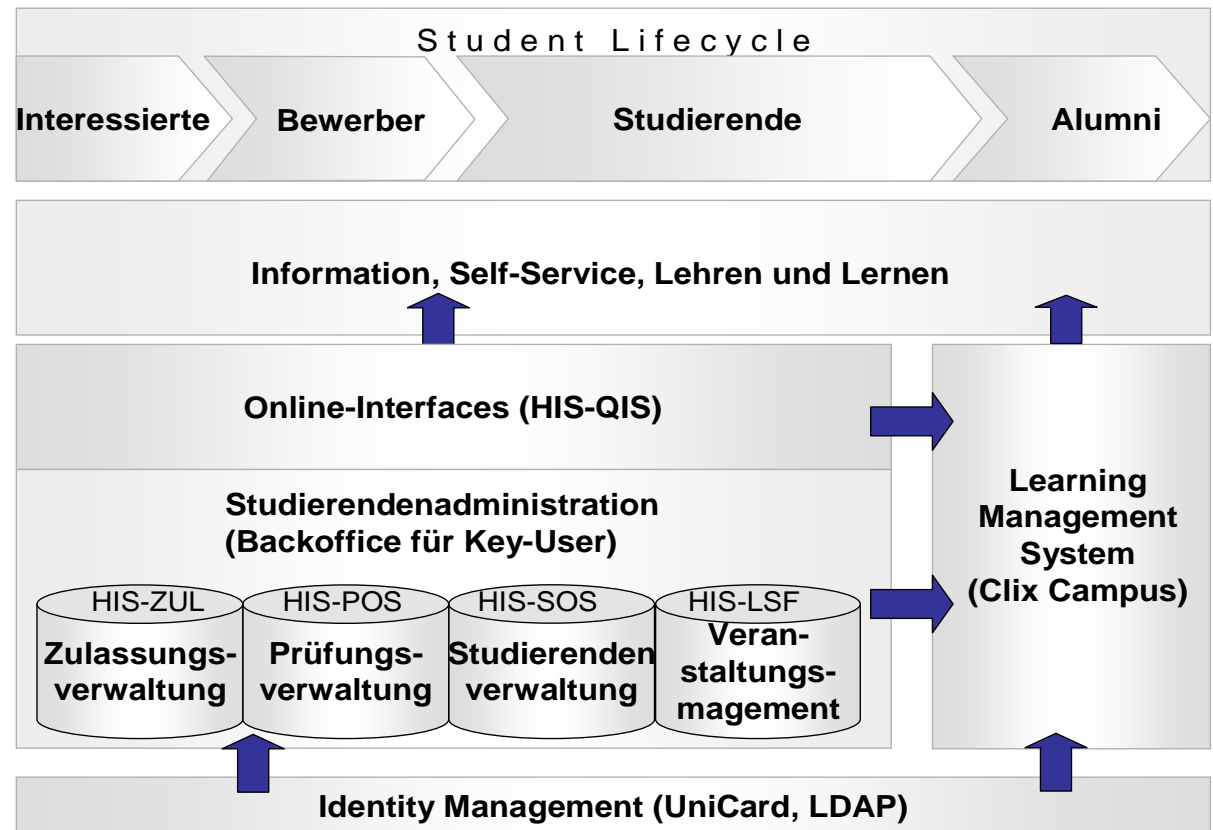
Student Lifecycle

Interessierte

Bewerber

Studierende

Alumni

Information, Self-Service, Lehren und Lernen

Online-Interfaces (HIS-QIS)

Studierendenadministration (Backoffice für Key-User)

HIS-ZUL
Zulassungsverwaltung

HIS-POS
Prüfungsverwaltung

HIS-SOS
Studierenden verwaltung

HIS-LSF
Veranstaltungsmagement

Learning Management System (Clix Campus)

Identity Management (UniCard, LDAP)